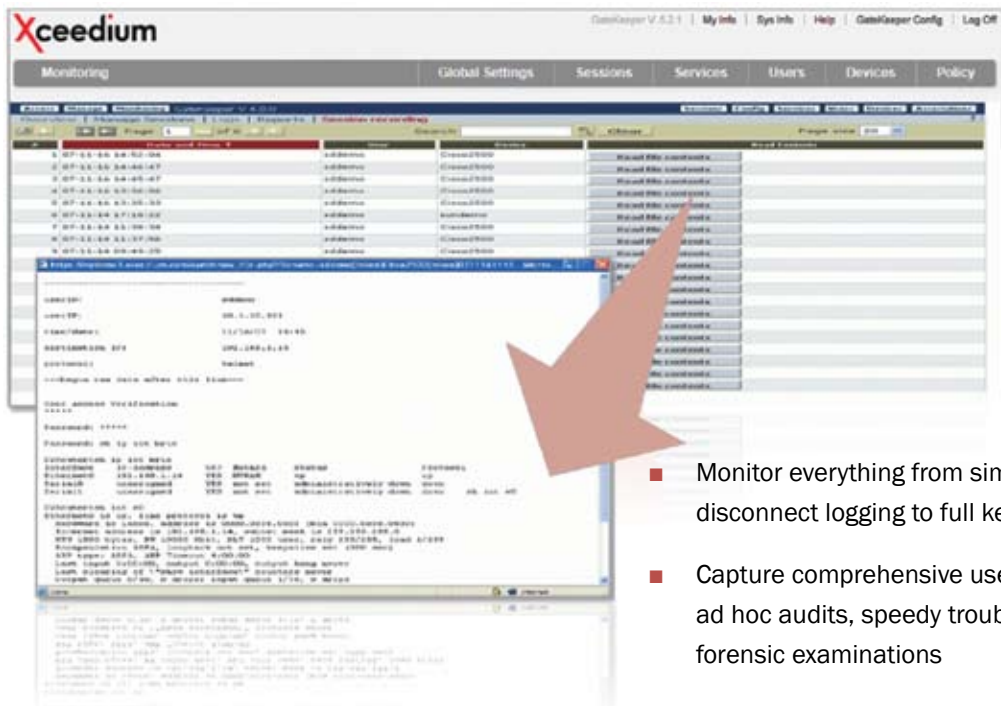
Xceedium

GateKeeper V 6.2.1 | My Info | Sys Info | Help | GateKeeper Config | Log Off

Monitoring | Global Settings | Sessions | Services | Users | Devices | Policy

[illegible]

Monitor everything from sim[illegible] disconnect logging to full ke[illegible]

Capture comprehensive use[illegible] ad hoc audits, speedy troub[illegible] forensic examinations